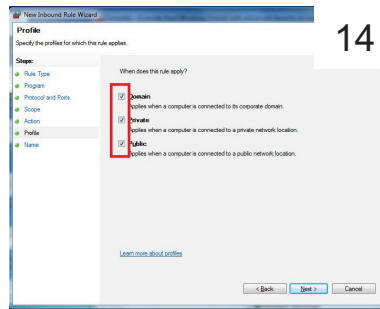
New Inbound Rule Wizard

Profile

Specify the profiles for which this rule applies.

14

Steps:

Rule Type

Program

Protocol and Ports

Scope

Action

Profile

Name

When does this rule apply?

Domain
Applies when a computer is connected to its corporate domain.

Private
Applies when a computer is connected to a private network location.

Public
Applies when a computer is connected to a public network location.

Learn more about profiles

< Back

Next >

Cancel